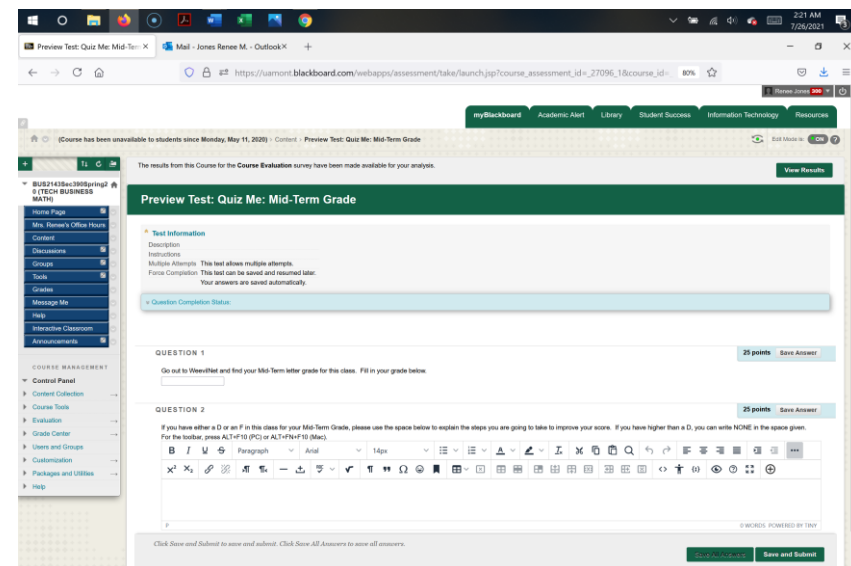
2:21 AM
7/26/2021

Preview Test: Quiz Me: Mid-Term ×
Mail - Jones Renee M. - Outlook ×
+

https://uamont.blackboard.com/webapps/assessment/take/launch.jsp?course_assessment_id=_27096_1&course_id=
80%

Renee Jones 300

myBlackboard
Academic Alert
Library
Student Success
Information Technology
Resources

(Course has been unavailable to students since Monday, May 11, 2020) › Content › Preview Test: Quiz Me: Mid-Term Grade

Edit Mode is: ON

BUS2143Sec300Spring2 0 (TECH BUSINESS MATH)
Home Page
Mrs. Renee's Office Hours
Content
Discussions
Groups
Tools
Grades
Message Me
Help
Interactive Classroom
Announcements

COURSE MANAGEMENT
Control Panel
Content Collection
Course Tools
Evaluation
Grade Center
Users and Groups
Customization
Packages and Utilities
Help

The results from this Course for the Course Evaluation survey have been made available for your analysis.

View Results

Preview Test: Quiz Me: Mid-Term Grade

Test Information
Description
Instructions
Multiple Attempts This test allows multiple attempts.
Force Completion This test can be saved and resumed later.
Your answers are saved automatically.

» Question Completion Status:

QUESTION 1
25 points Save Answer
Go out to WeevilNet and find your Mid-Term letter grade for this class. Fill in your grade below.

QUESTION 2
25 points Save Answer
If you have either a D or an F in this class for your Mid-Term Grade, please use the space below to explain the steps you are going to take to improve your score. If you have higher than a D, you can write NONE in the space given.
For the toolbar, press ALT+F10 (PC) or ALT+FN+F10 (Mac).

B I U S Paragraph Arial 14px

P
0 WORDS POWERED BY TINY

Click Save and Submit to save and submit. Click Save All Answers to save all answers.

Save All Answers
Save and Submit